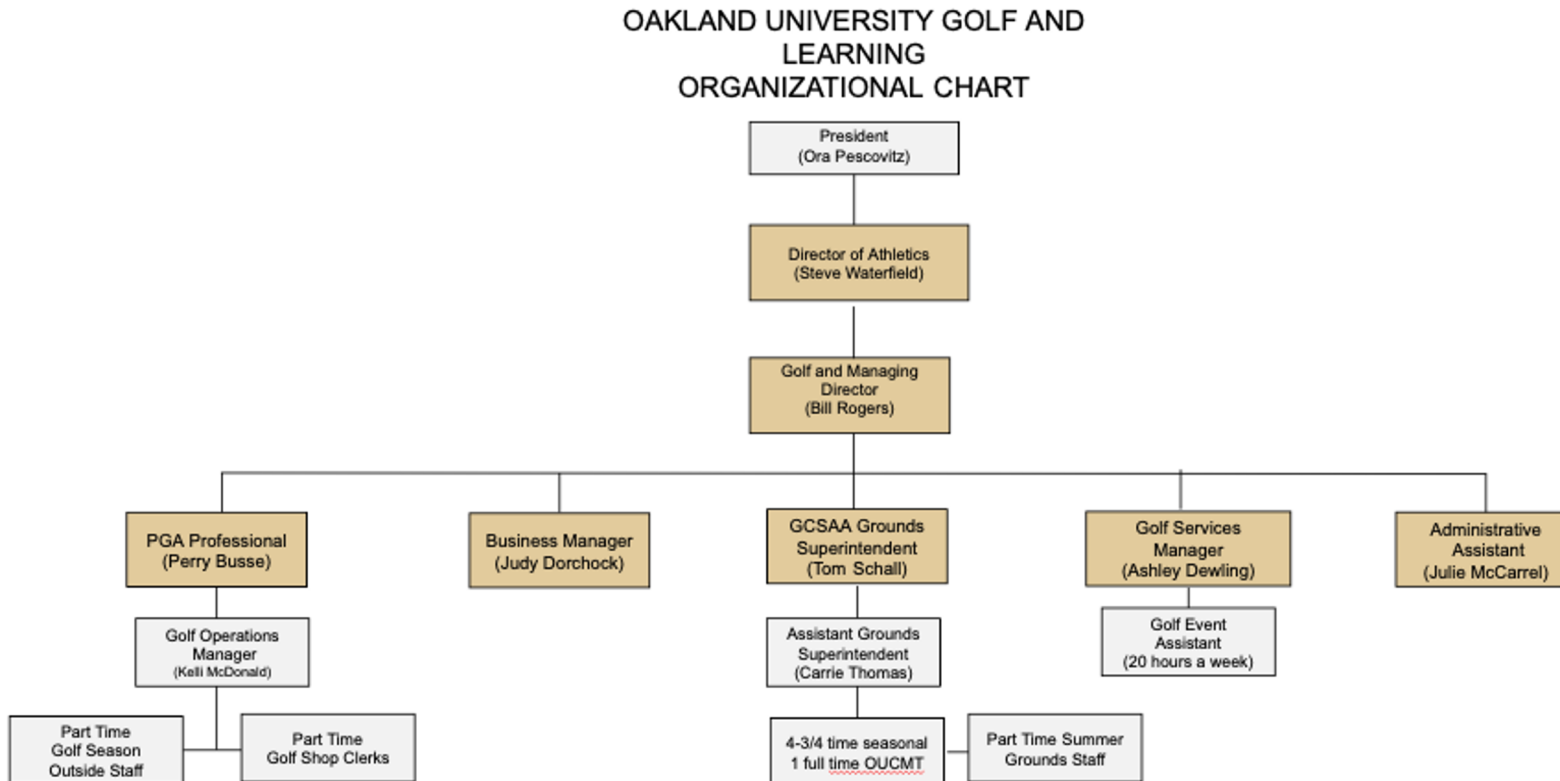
OAKLAND UNIVERSITY GOLF AND LEARNING
ORGANIZATIONAL CHART

President
(Ora Pescovitz)

Director of Athletics
(Steve Waterfield)

Golf and Managing Director
(Bill Rogers)

PGA Professional
(Perry Busse)

Business Manager
(Judy Dorchock)

GCSAA Grounds Superintendent
(Tom Schall)

Golf Services Manager
(Ashley Dewling)

Administrative Assistant
(Julie McCarrel)

Golf Operations Manager
(Kelli McDonald)

Assistant Grounds Superintendent
(Carrie Thomas)

Golf Event Assistant
(20 hours a week)

Part Time Golf Season Outside Staff

Part Time Golf Shop Clerks

4-3/4 time seasonal
1 full time OUCMT

Part Time Summer Grounds Staff